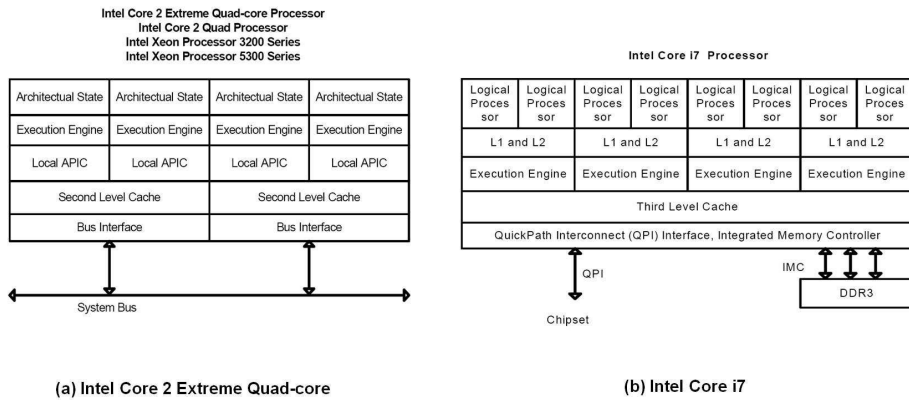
Intel Core 2 Extreme Quad-core Processor
Intel Core 2 Quad Processor
Intel Xeon Processor 3200 Series
Intel Xeon Processor 5300 Series

| Architectual State | Architectual State | Architectual State | Architectual State |
|---|---|---|---|
| Execution Engine | Execution Engine | Execution Engine | Execution Engine |
| Local APIC | Local APIC | Local APIC | Local APIC |
| Second Level Cache | | Second Level Cache | |
| Bus Interface | | Bus Interface | |

System Bus

(a) Intel Core 2 Extreme Quad-core

Intel Core i7 Processor

| Logical Processor | Logical Processor | Logical Processor | Logical Processor | Logical Processor | Logical Processor | Logical Processor | Logical Processor |
|---|---|---|---|---|---|---|---|
| L1 and L2 | | L1 and L2 | | L1 and L2 | | L1 and L2 | |
| Execution Engine | | Execution Engine | | Execution Engine | | Execution Engine | |
| Third Level Cache | | | | | | | |
| QuickPath Interconnect (QPI) Interface, Integrated Memory Controller | | | | | | | |

QPI
Chipset
IMC
DDR3

(b) Intel Core i7